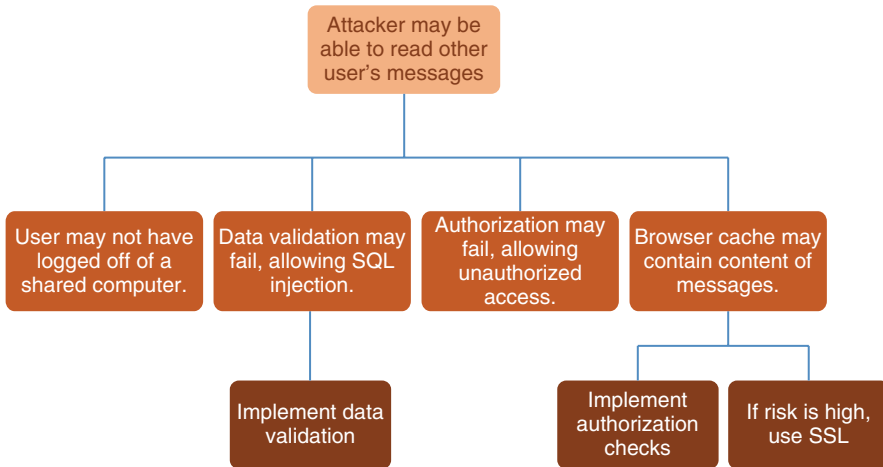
Attacker may be able to read other user's messages

User may not have logged off of a shared computer.

Data validation may fail, allowing SQL injection.

Authorization may fail, allowing unauthorized access.

Browser cache may contain content of messages.

Implement data validation

Implement authorization checks

If risk is high, use SSL